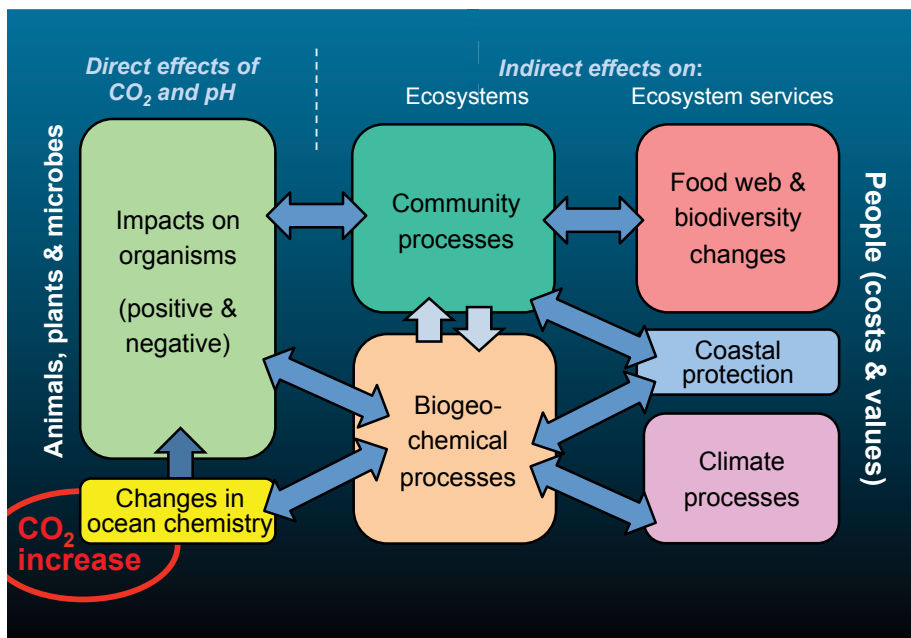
Direct effects of $CO_2$ and pH

Indirect effects on:

Ecosystems

Ecosystem services

Animals, plants & microbes

Impacts on organisms

(positive & negative)

Community processes

Food web & biodiversity changes

People (costs & values)

Coastal protection

Biogeochemical processes

Climate processes

Changes in ocean chemistry

$CO_2$ increase